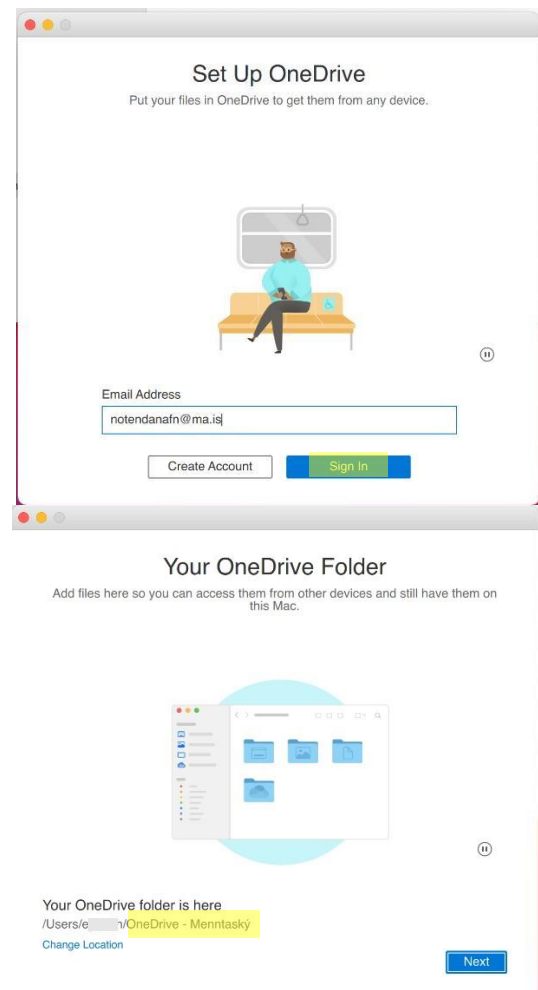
Set Up OneDrive

Put your files in OneDrive to get them from any device.

Email Address

notendanafn@ma.is

Create Account

Sign In

Your OneDrive Folder

Add files here so you can access them from other devices and still have them on this Mac.

Your OneDrive folder is here

/Users/e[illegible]n/OneDrive - Menntaský

Change Location

Next